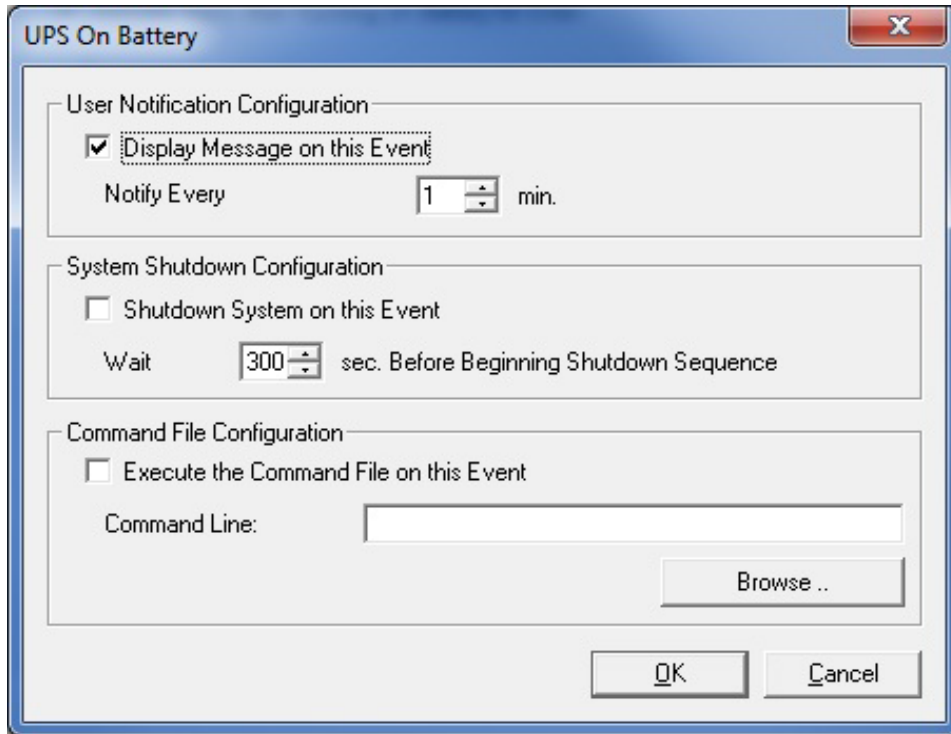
UPS On Battery

User Notification Configuration

Display Message on this Event

Notify Every 1 min.

System Shutdown Configuration

Shutdown System on this Event

Wait 300 sec. Before Beginning Shutdown Sequence

Command File Configuration

Execute the Command File on this Event

Command Line:

Browse ..

OK Cancel